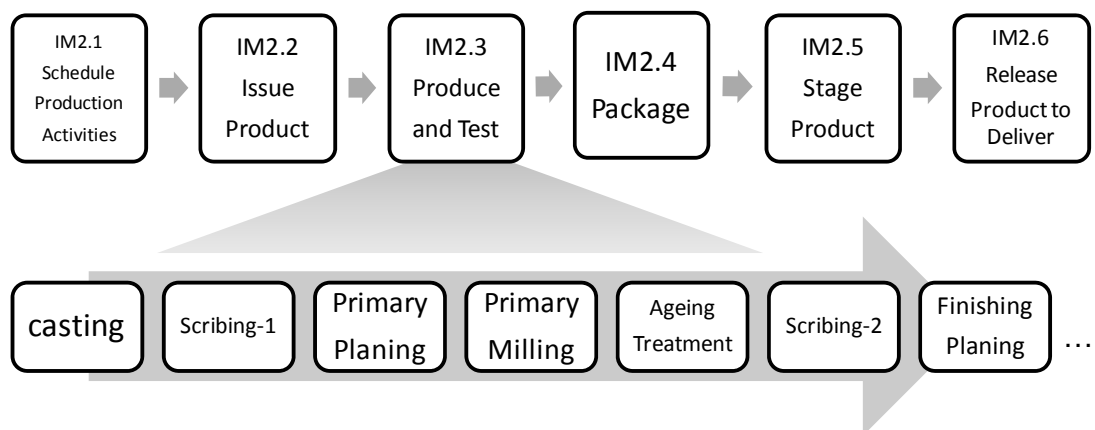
IM2.1 Schedule Production Activities

IM2.2 Issue Product

IM2.3 Produce and Test

IM2.4 Package

IM2.5 Stage Product

IM2.6 Release Product to Deliver

casting

Scribing-1

Primary Planing

Primary Milling

Ageing Treatment

Scribing-2

Finishing Planing

…